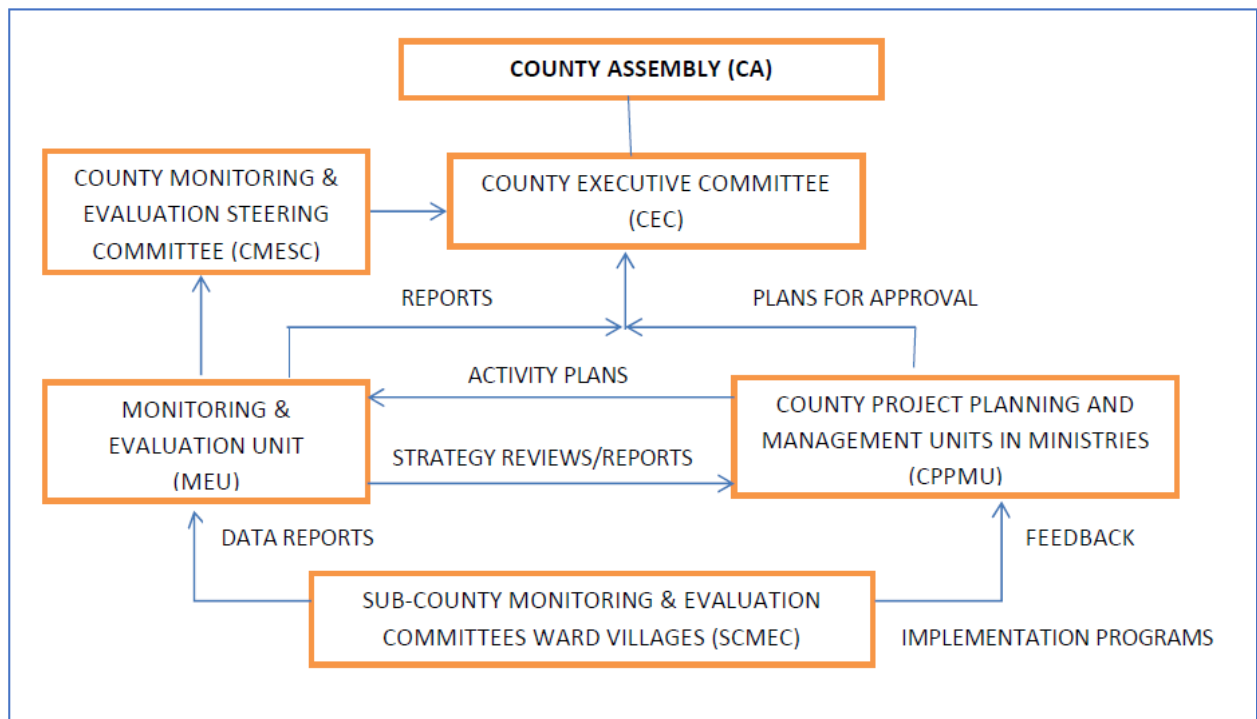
COUNTY ASSEMBLY (CA)

COUNTY MONITORING & EVALUATION STEERING COMMITTEE (CMESC)

COUNTY EXECUTIVE COMMITTEE (CEC)

REPORTS

PLANS FOR APPROVAL

ACTIVITY PLANS

MONITORING & EVALUATION UNIT (MEU)

COUNTY PROJECT PLANNING AND MANAGEMENT UNITS IN MINISTRIES (CPPMU)

STRATEGY REVIEWS/REPORTS

DATA REPORTS

FEEDBACK

SUB-COUNTY MONITORING & EVALUATION COMMITTEES WARD VILLAGES (SCMEC)

IMPLEMENTATION PROGRAMS